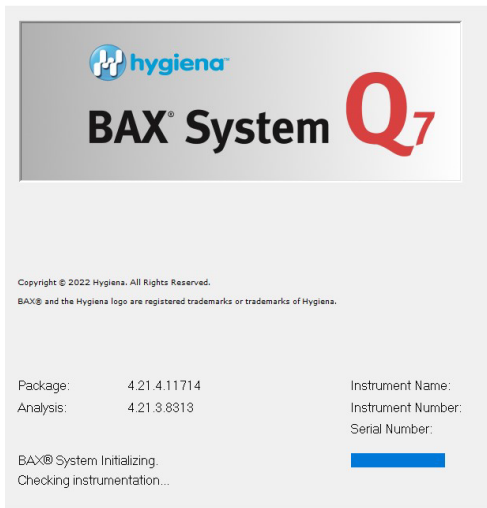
hygiena

BAX® System Q7

Copyright © 2022 Hygiena. All Rights Reserved.

BAX® and the Hygiena logo are registered trademarks or trademarks of Hygiena.

Package: 4.21.4.11714

Analysis: 4.21.3.8313

Instrument Name:

Instrument Number:

Serial Number:

BAX® System Initializing.

Checking instrumentation...